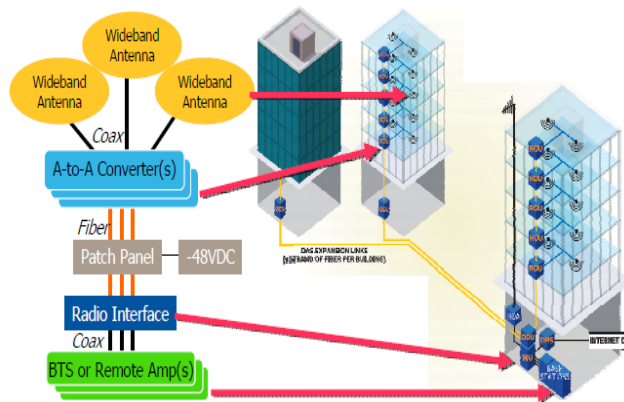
Wideband Antenna

Wideband Antenna

Wideband Antenna

Coax

A-to-A Converter(s)

Fiber

Patch Panel

-48VDC

Radio Interface

Coax

BTS or Remote Amp(s)

DAS EXPANSION LINKS
(1 STRAND OF FIBER PER BUILDING)

RDU

RDU

RDU

RDU

RDU

HUB

RDU

INTERNET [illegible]

BASE STATION